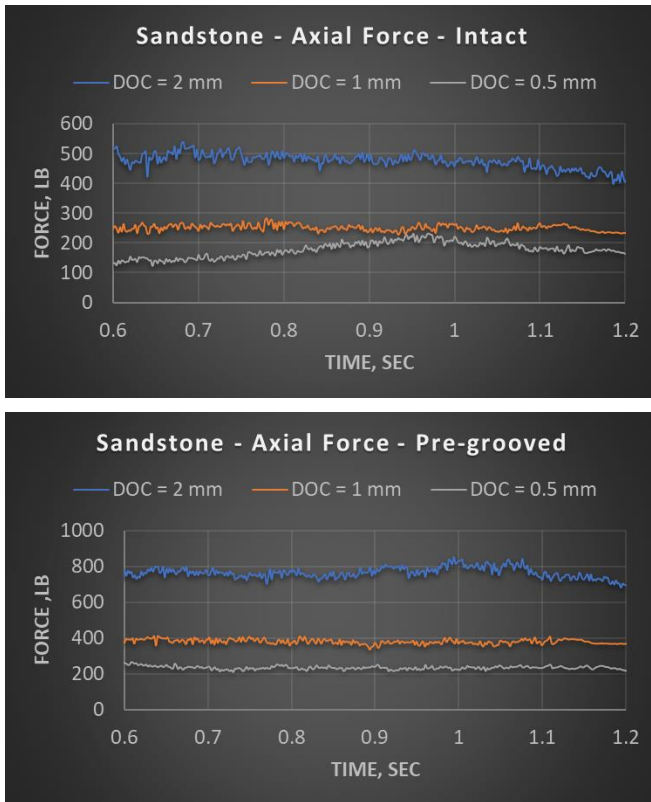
Sandstone - Axial Force - Intact

DOC = 2 mm
DOC = 1 mm
DOC = 0.5 mm

FORCE, LB

600
500
400
300
200
100
0

0.6
0.7
0.8
0.9
1
1.1
1.2

TIME, SEC

Sandstone - Axial Force - Pre-grooved

DOC = 2 mm
DOC = 1 mm
DOC = 0.5 mm

FORCE ,LB

1000
800
600
400
200
0

0.6
0.7
0.8
0.9
1
1.1
1.2

TIME, SEC